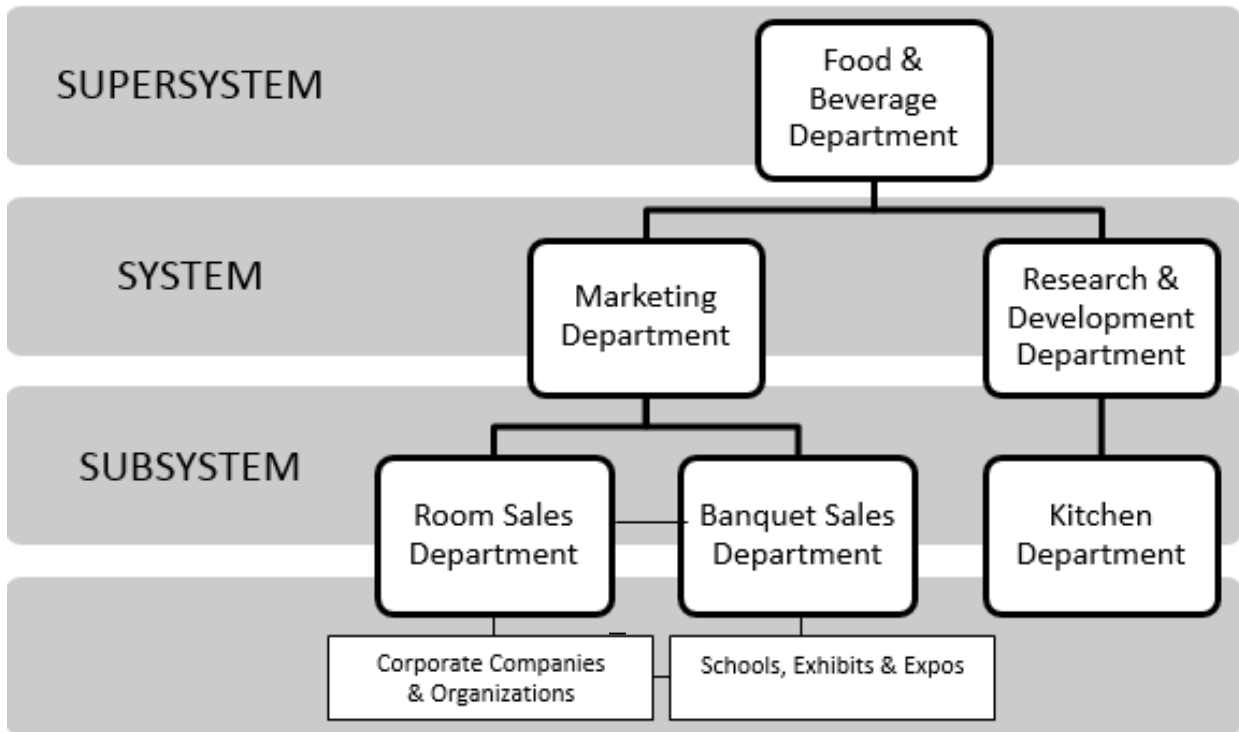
SUPERSYSTEM

Food & Beverage Department

SYSTEM

Marketing Department

Research & Development Department

SUBSYSTEM

Room Sales Department

Banquet Sales Department

Kitchen Department

Corporate Companies & Organizations

Schools, Exhibits & Expos